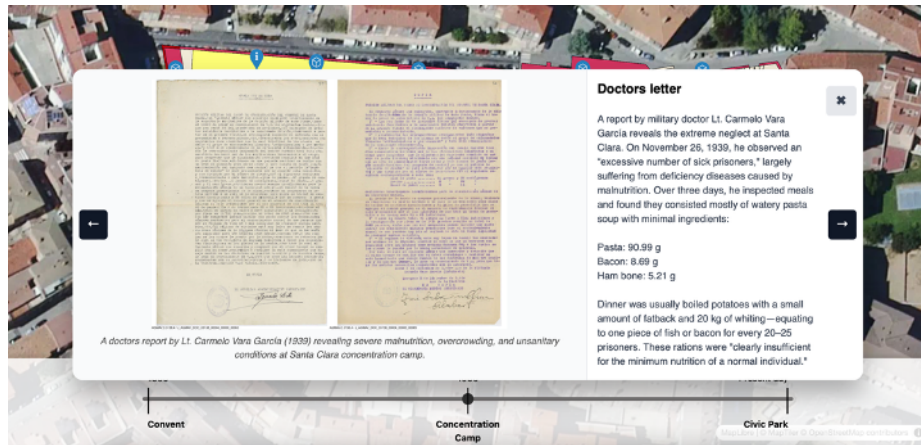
A doctors report by Lt. Carmelo Vara García (1939) revealing severe malnutrition, overcrowding, and unsanitary conditions at Santa Clara concentration camp.

Doctors letter

A report by military doctor Lt. Carmelo Vara García reveals the extreme neglect at Santa Clara. On November 26, 1939, he observed an "excessive number of sick prisoners," largely suffering from deficiency diseases caused by malnutrition. Over three days, he inspected meals and found they consisted mostly of watery pasta soup with minimal ingredients:

Pasta: 90.99 g
Bacon: 8.69 g
Ham bone: 5.21 g

Dinner was usually boiled potatoes with a small amount of fatback and 20 kg of whiting—equating to one piece of fish or bacon for every 20–25 prisoners. These rations were "clearly insufficient for the minimum nutrition of a normal individual."

Convent

Concentration Camp

Civic Park